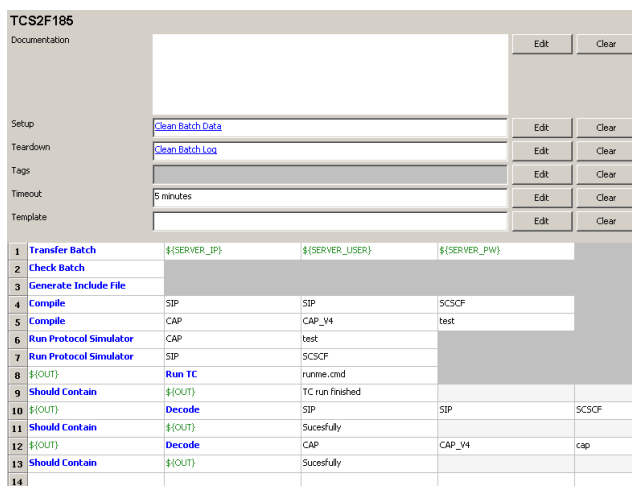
TCS2F185

Documentation | Edit | Clear

Setup | Clean Batch Data | Edit | Clear

Teardown | Clean Batch Log | Edit | Clear

Tags | Edit | Clear

Timeout | 5 minutes | Edit | Clear

Template | Edit | Clear

| | | | | | |
|---|---|---|---|---|---|
| 1 | Transfer Batch | ${SERVER_IP} | ${SERVER_USER} | ${SERVER_PW} | |
| 2 | Check Batch | | | | |
| 3 | Generate Include File | | | | |
| 4 | Compile | SIP | SIP | SCSCF | |
| 5 | Compile | CAP | CAP_V4 | test | |
| 6 | Run Protocol Simulator | CAP | test | | |
| 7 | Run Protocol Simulator | SIP | SCSCF | | |
| 8 | ${OUT} | Run TC | runme.cmd | | |
| 9 | Should Contain | ${OUT} | TC run finished | | |
| 10 | ${OUT} | Decode | SIP | SIP | SCSCF |
| 11 | Should Contain | ${OUT} | Sucesfully | | |
| 12 | ${OUT} | Decode | CAP | CAP_V4 | cap |
| 13 | Should Contain | ${OUT} | Sucesfully | | |
| 14 | | | | | |